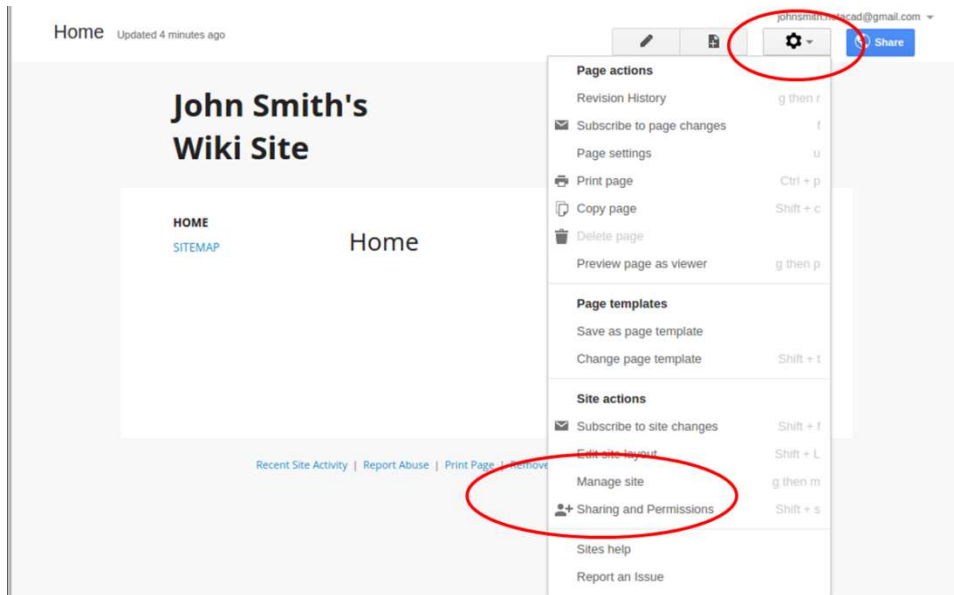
Home Updated 4 minutes ago

johnsmith.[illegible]acad@gmail.com

Share

John Smith's Wiki Site

HOME
SITEMAP

Home

Recent Site Activity | Report Abuse | Print Page | Remove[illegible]

Page actions
Revision History g then r
Subscribe to page changes f
Page settings u
Print page Ctrl + p
Copy page Shift + c
Delete page
Preview page as viewer g then p

Page templates
Save as page template
Change page template Shift + t

Site actions
Subscribe to site changes Shift + f
Edit site layout Shift + L
Manage site g then m
Sharing and Permissions Shift + s

Sites help
Report an Issue